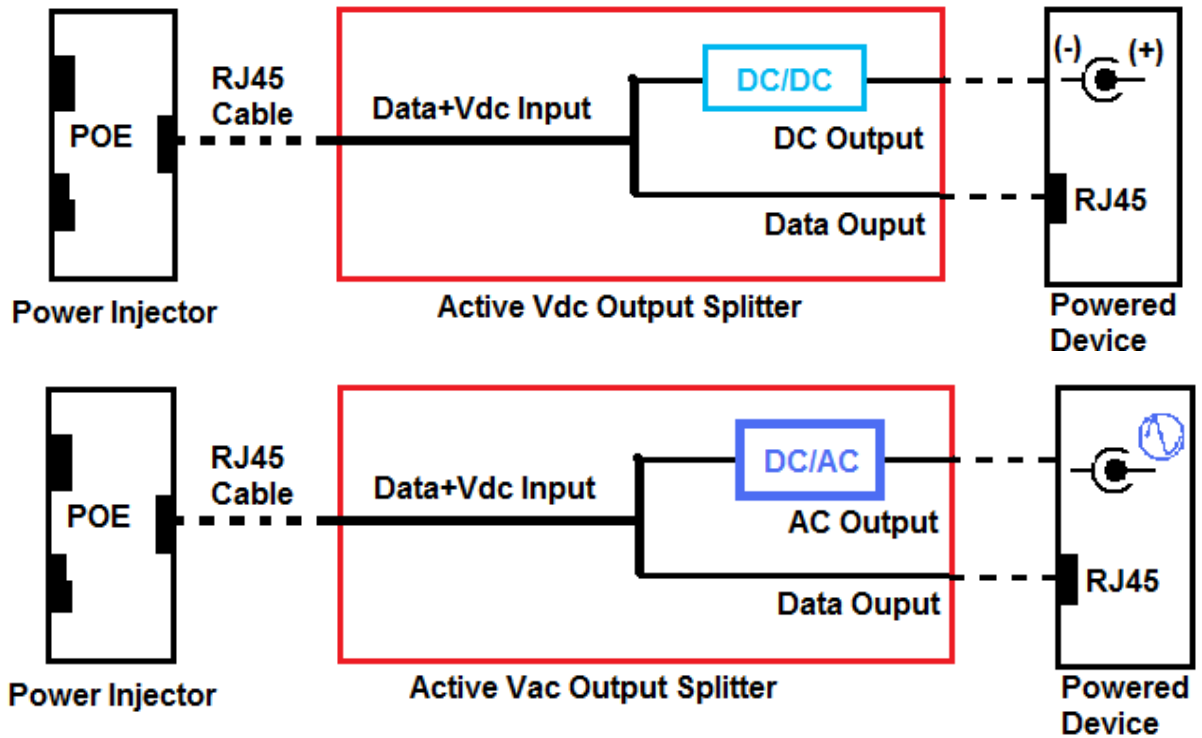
POE

RJ45 Cable

Data+Vdc Input

DC/DC

DC Output

Data Ouput

(-) (+)

RJ45

Power Injector

Active Vdc Output Splitter

Powered Device

POE

RJ45 Cable

Data+Vdc Input

DC/AC

AC Output

Data Ouput

RJ45

Power Injector

Active Vac Output Splitter

Powered Device